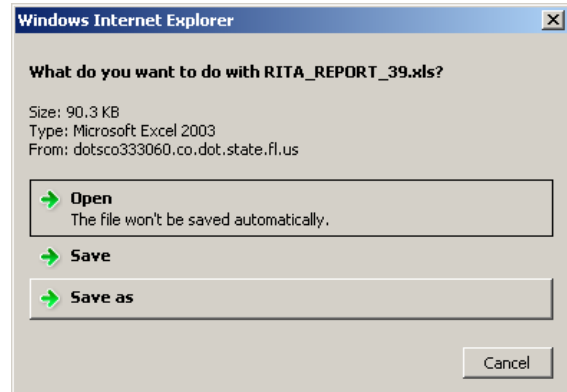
Windows Internet Explorer

What do you want to do with RITA_REPORT_39.xls?

Size: 90.3 KB
Type: Microsoft Excel 2003
From: dotsco333060.co.dot.state.fl.us

Open
The file won't be saved automatically.

Save

Save as

Cancel